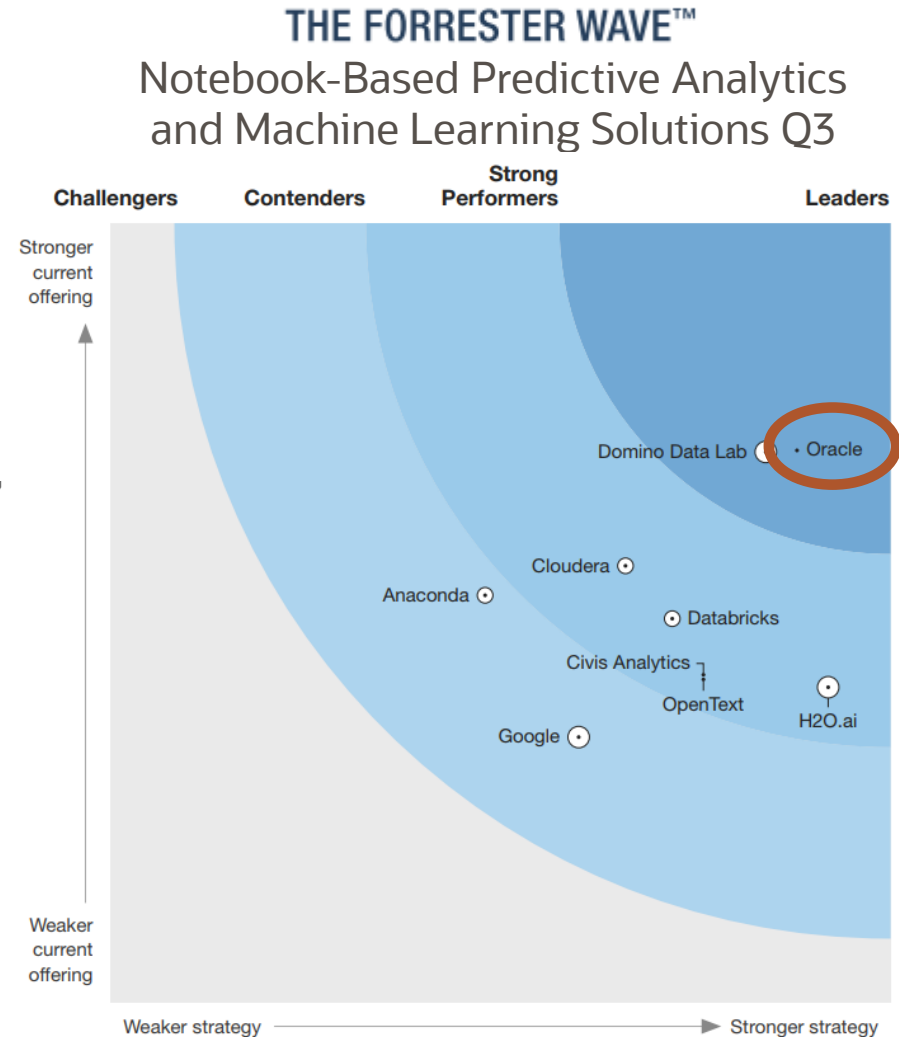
THE FORRESTER WAVE™
Notebook-Based Predictive Analytics and Machine Learning Solutions Q3

Challengers

Contenders

Strong Performers

Leaders

Stronger current offering

Domino Data Lab

Oracle

Cloudera

Anaconda

Databricks

Civis Analytics

OpenText

H2O.ai

Google

Weaker current offering

Weaker strategy

Stronger strategy